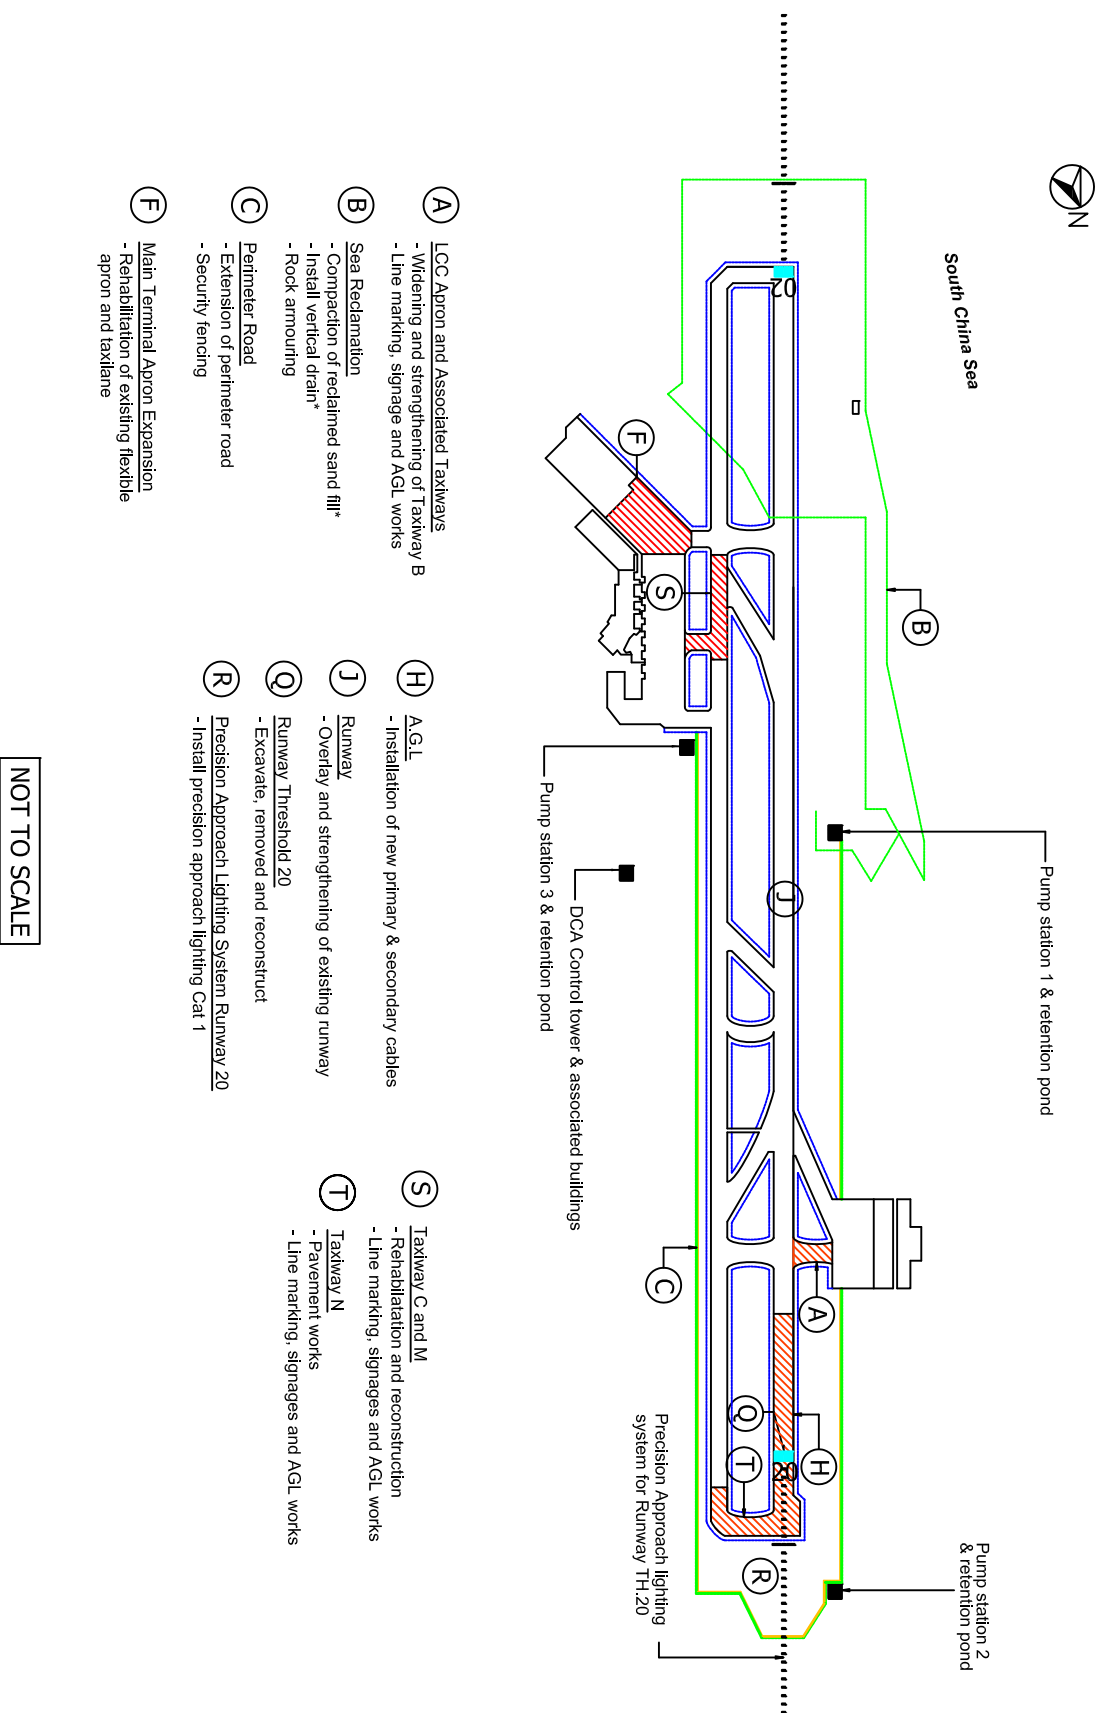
N

South China Sea

02

20

B

F

S

J

A

C

Q

T

H

R

Pump station 1 & retention pond

Pump station 3 & retention pond

DCA Control tower & associated buildings

Pump station 2 & retention pond

Precision Approach lighting system for Runway TH.20

A LCC Apron and Associated Taxiways
- Widening and strengthening of Taxiway B
- Line marking, signage and AGL works

B Sea Reclamation
- Compaction of reclaimed sand fill*
- Install vertical drain*
- Rock armouring

C Perimeter Road
- Extension of perimeter road
- Security fencing

F Main Terminal Apron Expansion
- Rehabilitation of existing flexible apron and taxilane

H A.G.L
- Installation of new primary & secondary cables

J Runway
- Overlay and strengthening of existing runway

Q Runway Threshold 20
- Excavate, removed and reconstruct

R Precision Approach Lighting System Runway 20
- Install precision approach lighting Cat 1

S Taxiway C and M
- Rehabilitation and reconstruction
- Line marking, signages and AGL works

T Taxiway N
- Pavement works
- Line marking, signages and AGL works

NOT TO SCALE